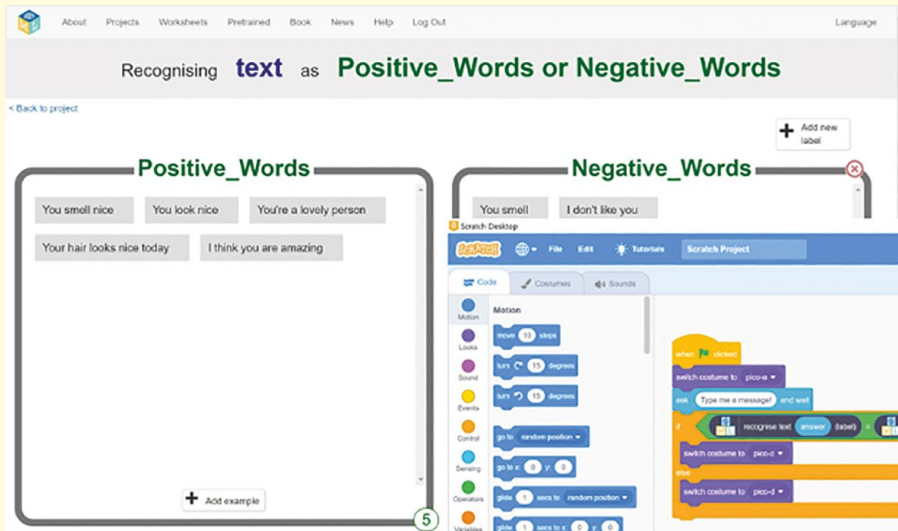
About Projects Worksheets Pretrained Book News Help Log Out Language

Recognising text as Positive_Words or Negative_Words

< Back to project

Add new label

Positive_Words

You smell nice
You look nice
You're a lovely person
Your hair looks nice today
I think you are amazing

Add example

5

Negative_Words

You smell
I don't like you

Scratch Desktop

File Edit Tutorials Scratch Project

Code Costumes Sounds

Motion
Looks
Sound
Events
Control
Sensing
Operators
Variables

Motion

move 10 steps
turn 15 degrees
turn 15 degrees
go to random position
go to x: 0 y: 0
glide 1 secs to random position
glide 1 secs to x: 0 y: 0

when clicked
switch costume to pico-a
ask Type me a message! and wait
if recognise text answer (label) =
switch costume to pico-c
else
switch costume to pico-d